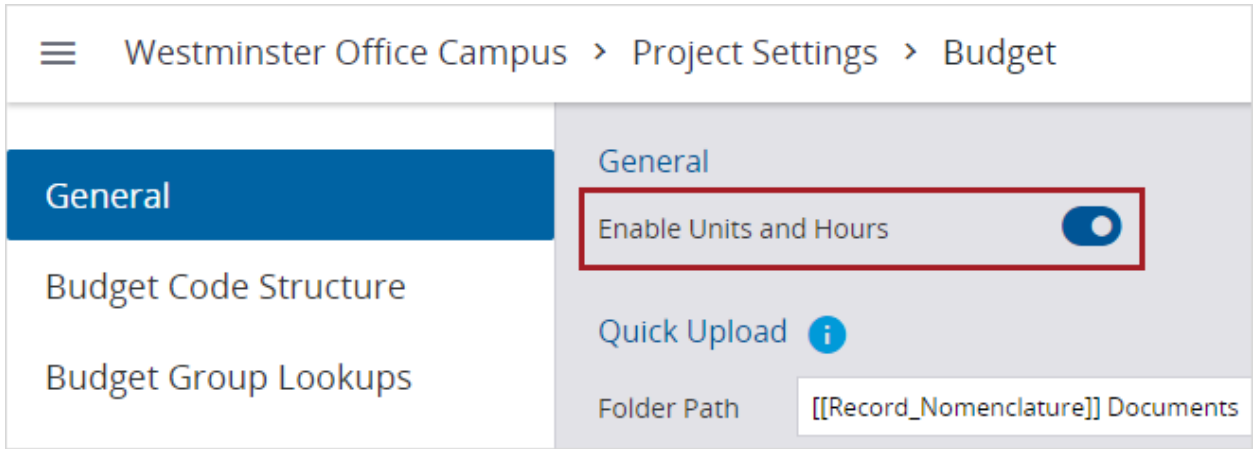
Westminster Office Campus > Project Settings > Budget

General

Budget Code Structure

Budget Group Lookups

General

Enable Units and Hours

Quick Upload

Folder Path [[Record_Nomenclature]] Documents